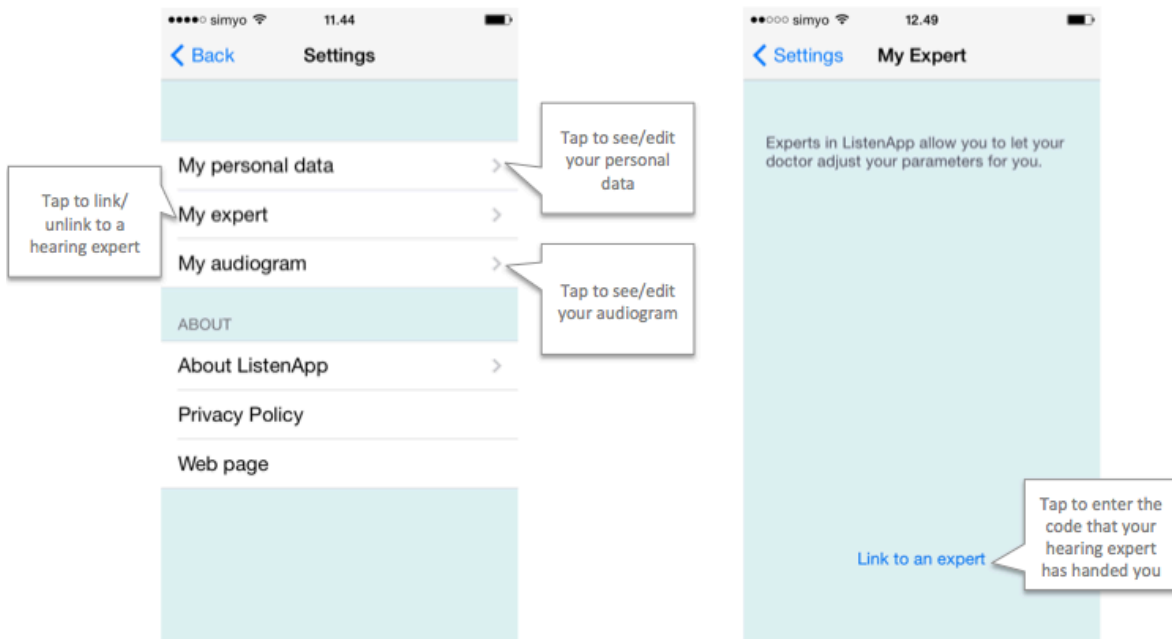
●●●●○ simyo 11.44

Back Settings

Tap to link/ unlink to a hearing expert

My personal data

My expert

My audiogram

Tap to see/edit your personal data

Tap to see/edit your audiogram

ABOUT

About ListenApp

Privacy Policy

Web page

●●○○○ simyo 12.49

Settings My Expert

Experts in ListenApp allow you to let your doctor adjust your parameters for you.

Link to an expert

Tap to enter the code that your hearing expert has handed you